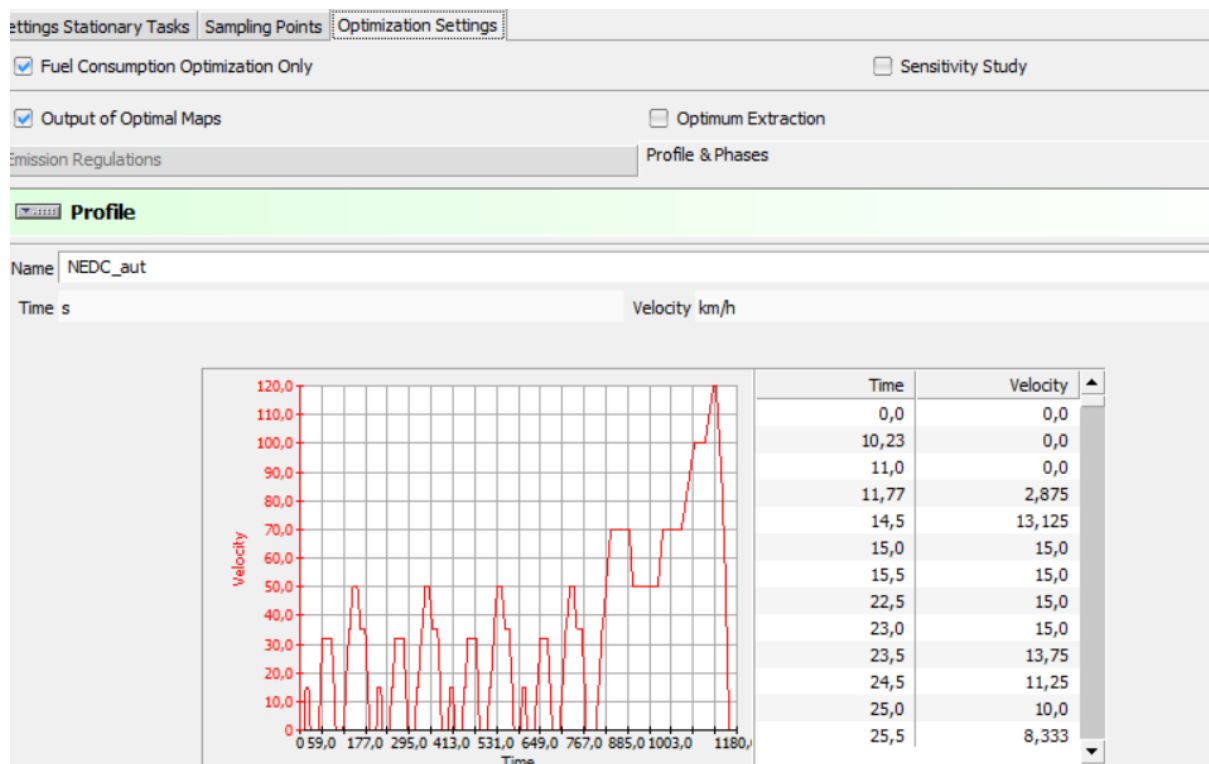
ettings Stationary Tasks | Sampling Points | Optimization Settings

Fuel Consumption Optimization Only

Sensitivity Study

Output of Optimal Maps

Optimum Extraction

Emission Regulations

Profile & Phases

Profile

Name NEDC_aut

Time s

Velocity km/h

120,0
110,0
100,0
90,0
80,0
70,0
60,0
50,0
40,0
30,0
20,0
10,0
0
Velocity
0 59,0 177,0 295,0 413,0 531,0 649,0 767,0 885,0 1003,0 1180,
Time

| Time | Velocity |
|---|---|
| 0,0 | 0,0 |
| 10,23 | 0,0 |
| 11,0 | 0,0 |
| 11,77 | 2,875 |
| 14,5 | 13,125 |
| 15,0 | 15,0 |
| 15,5 | 15,0 |
| 22,5 | 15,0 |
| 23,0 | 15,0 |
| 23,5 | 13,75 |
| 24,5 | 11,25 |
| 25,0 | 10,0 |
| 25,5 | 8,333 |